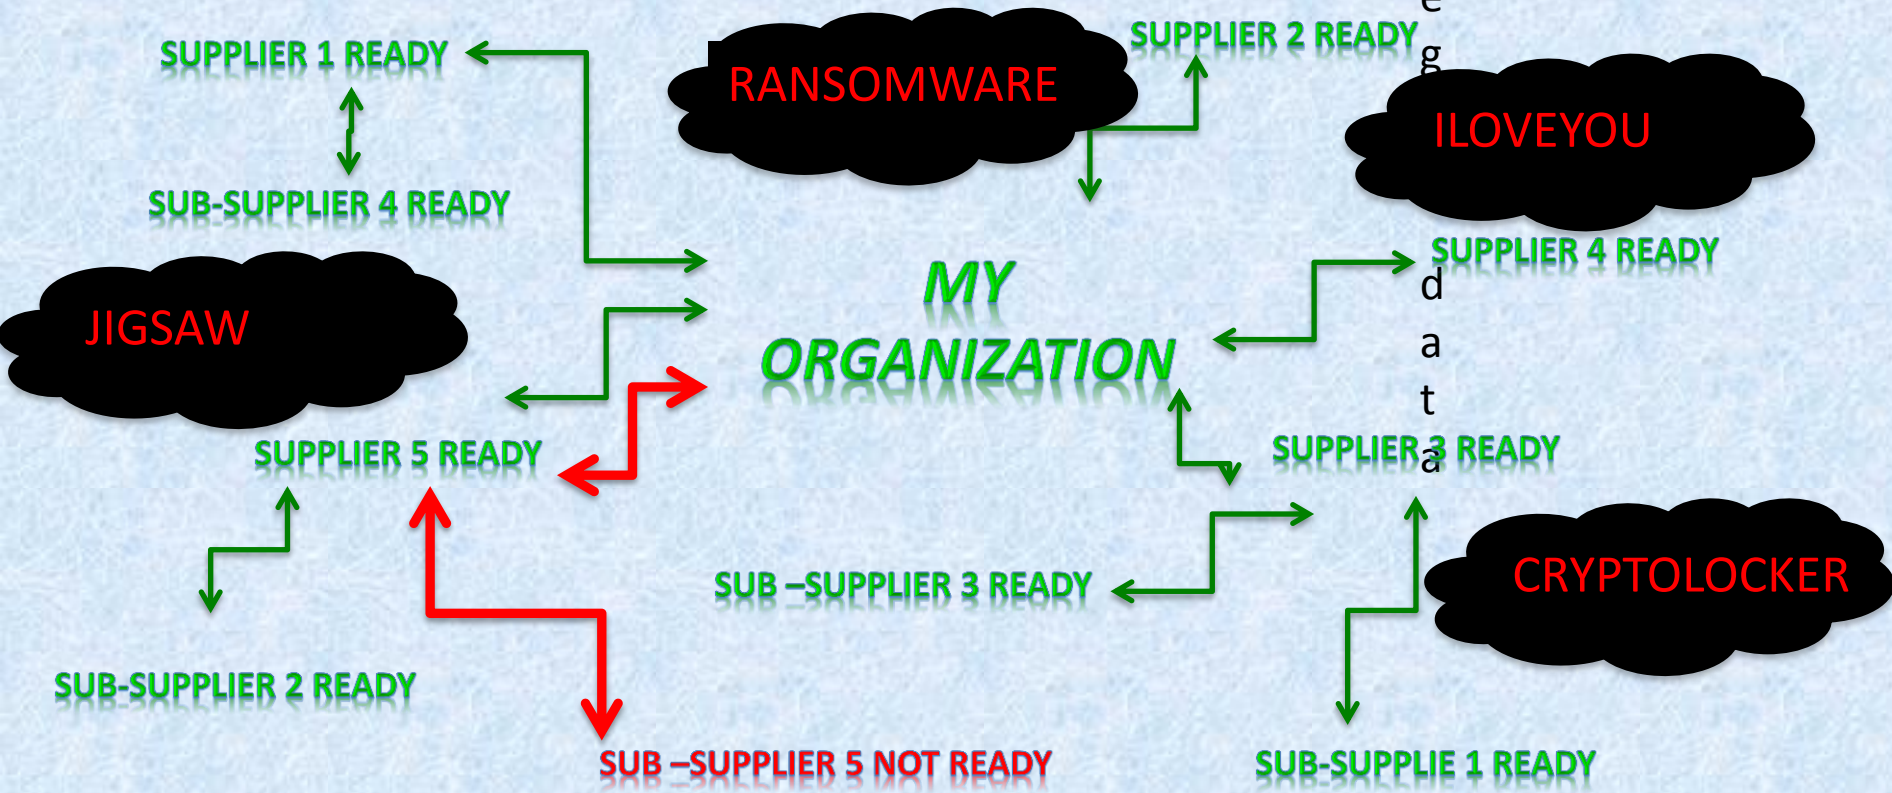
SUPPLIER 1 READY

RANSOMWARE

SUPPLIER 2 READY

e
g

ILOVEYOU

SUB-SUPPLIER 4 READY

SUPPLIER 4 READY

JIGSAW

MY ORGANIZATION

d
a
t
a

SUPPLIER 5 READY

SUPPLIER 3 READY

CRYPTOLOCKER

SUB –SUPPLIER 3 READY

SUB-SUPPLIER 2 READY

SUB –SUPPLIER 5 NOT READY

SUB-SUPPLIE 1 READY